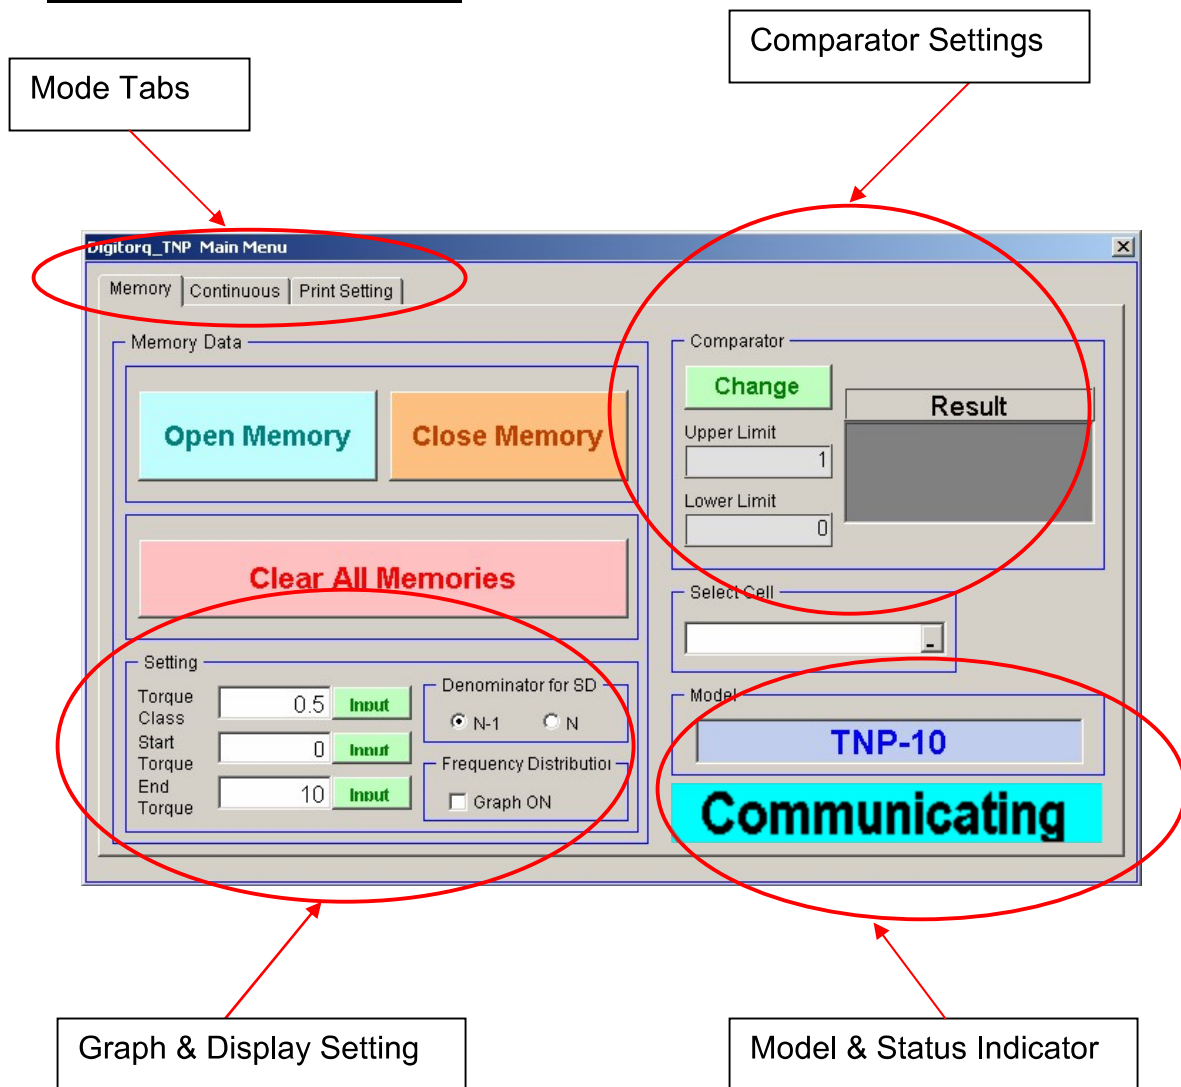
Mode Tabs

Comparator Settings

Digitorq_TNP Main Menu

Memory | Continuous | Print Setting

Memory Data

Open Memory

Close Memory

Clear All Memories

Setting

Torque Class 0.5 Input

Start Torque 0 Input

End Torque 10 Input

Denominator for SD

N-1 N

Frequency Distributio

Graph ON

Comparator

Change

Upper Limit 1

Lower Limit 0

Result

Select Cell

Model

TNP-10

Communicating

Graph & Display Setting

Model & Status Indicator